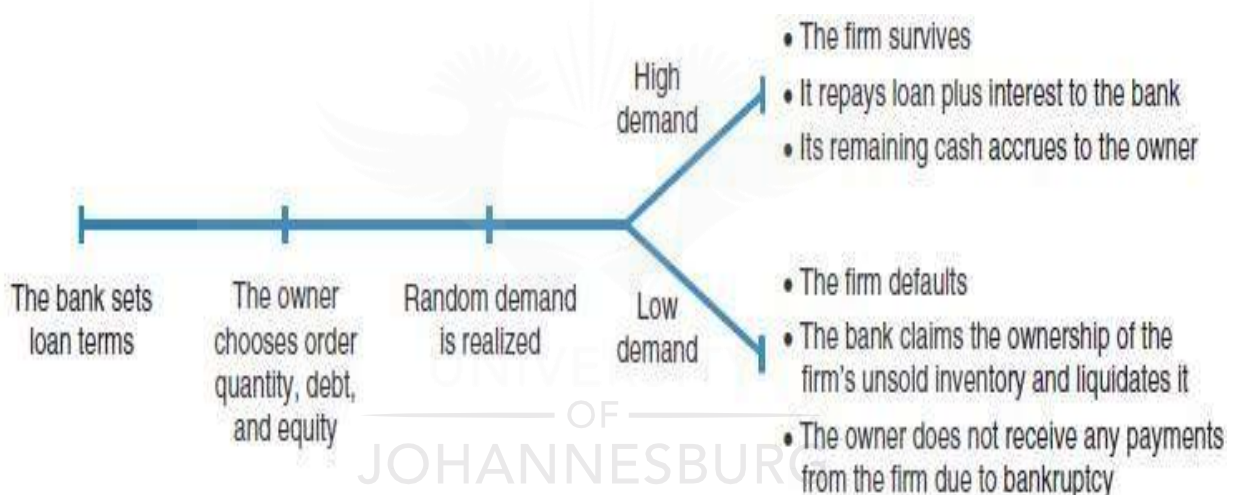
• The firm survives

• It repays loan plus interest to the bank

• Its remaining cash accrues to the owner

High demand

The bank sets loan terms

The owner chooses order quantity, debt, and equity

Random demand is realized

Low demand

• The firm defaults

• The bank claims the ownership of the firm's unsold inventory and liquidates it

• The owner does not receive any payments from the firm due to bankruptcy

UNIVERSITY
OF
JOHANNESBURG